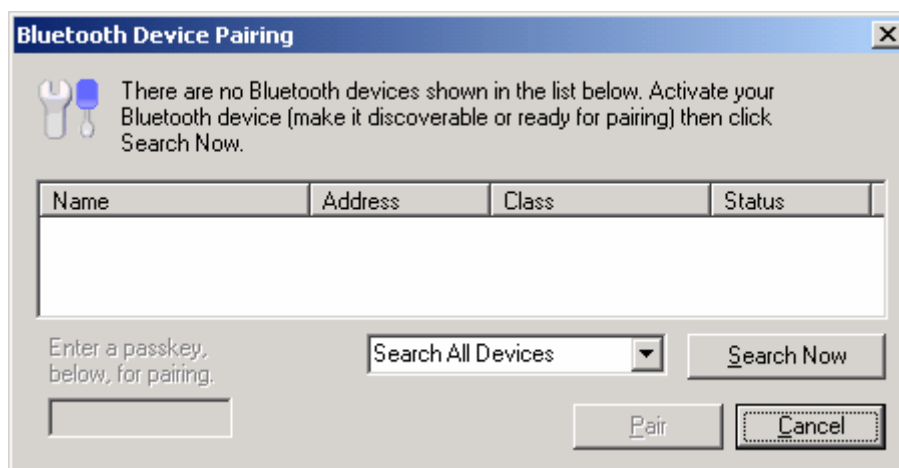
Bluetooth Device Pairing

There are no Bluetooth devices shown in the list below. Activate your Bluetooth device (make it discoverable or ready for pairing) then click Search Now.

| Name | Address | Class | Status |
|---|---|---|---|

Enter a passkey, below, for pairing.

Search All Devices

Search Now

Pair

Cancel